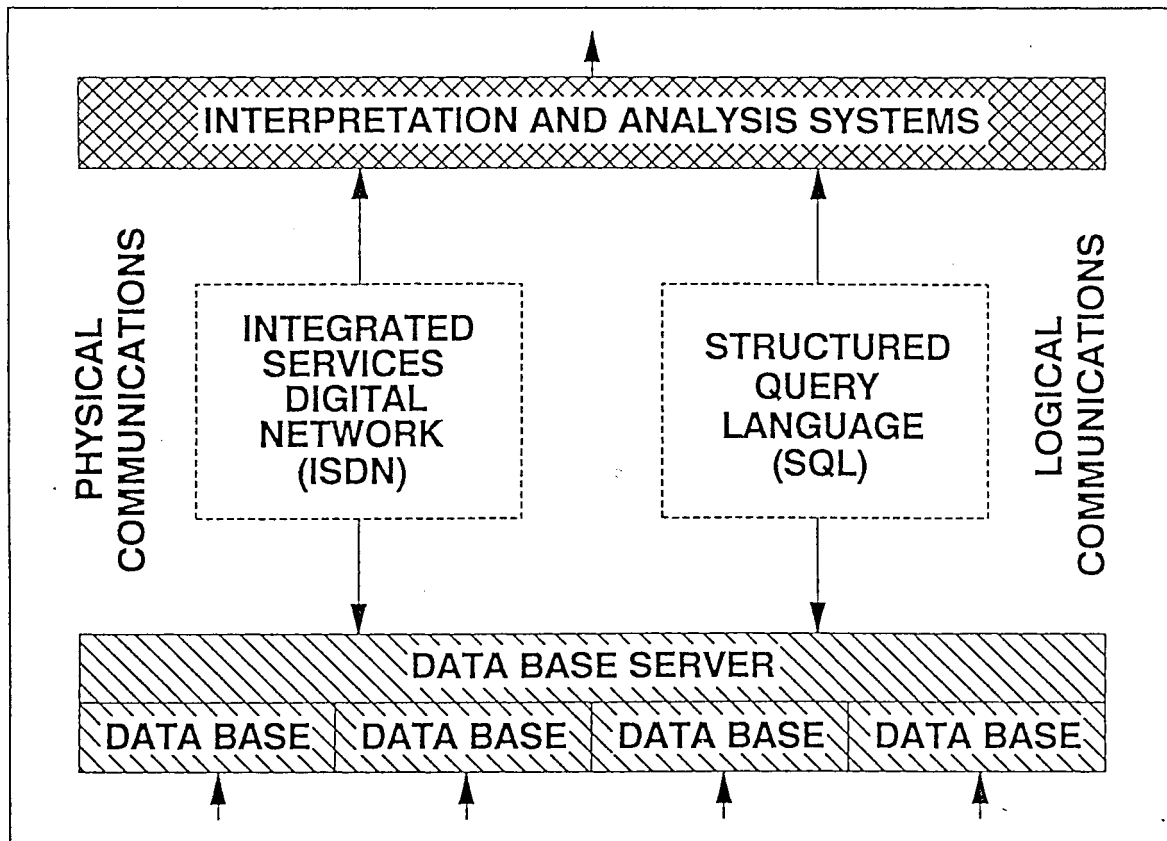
INTERPRETATION AND ANALYSIS SYSTEMS

PHYSICAL COMMUNICATIONS

INTEGRATED SERVICES DIGITAL NETWORK (ISDN)

STRUCTURED QUERY LANGUAGE (SQL)

LOGICAL COMMUNICATIONS

DATA BASE SERVER

DATA BASE

DATA BASE

DATA BASE

DATA BASE